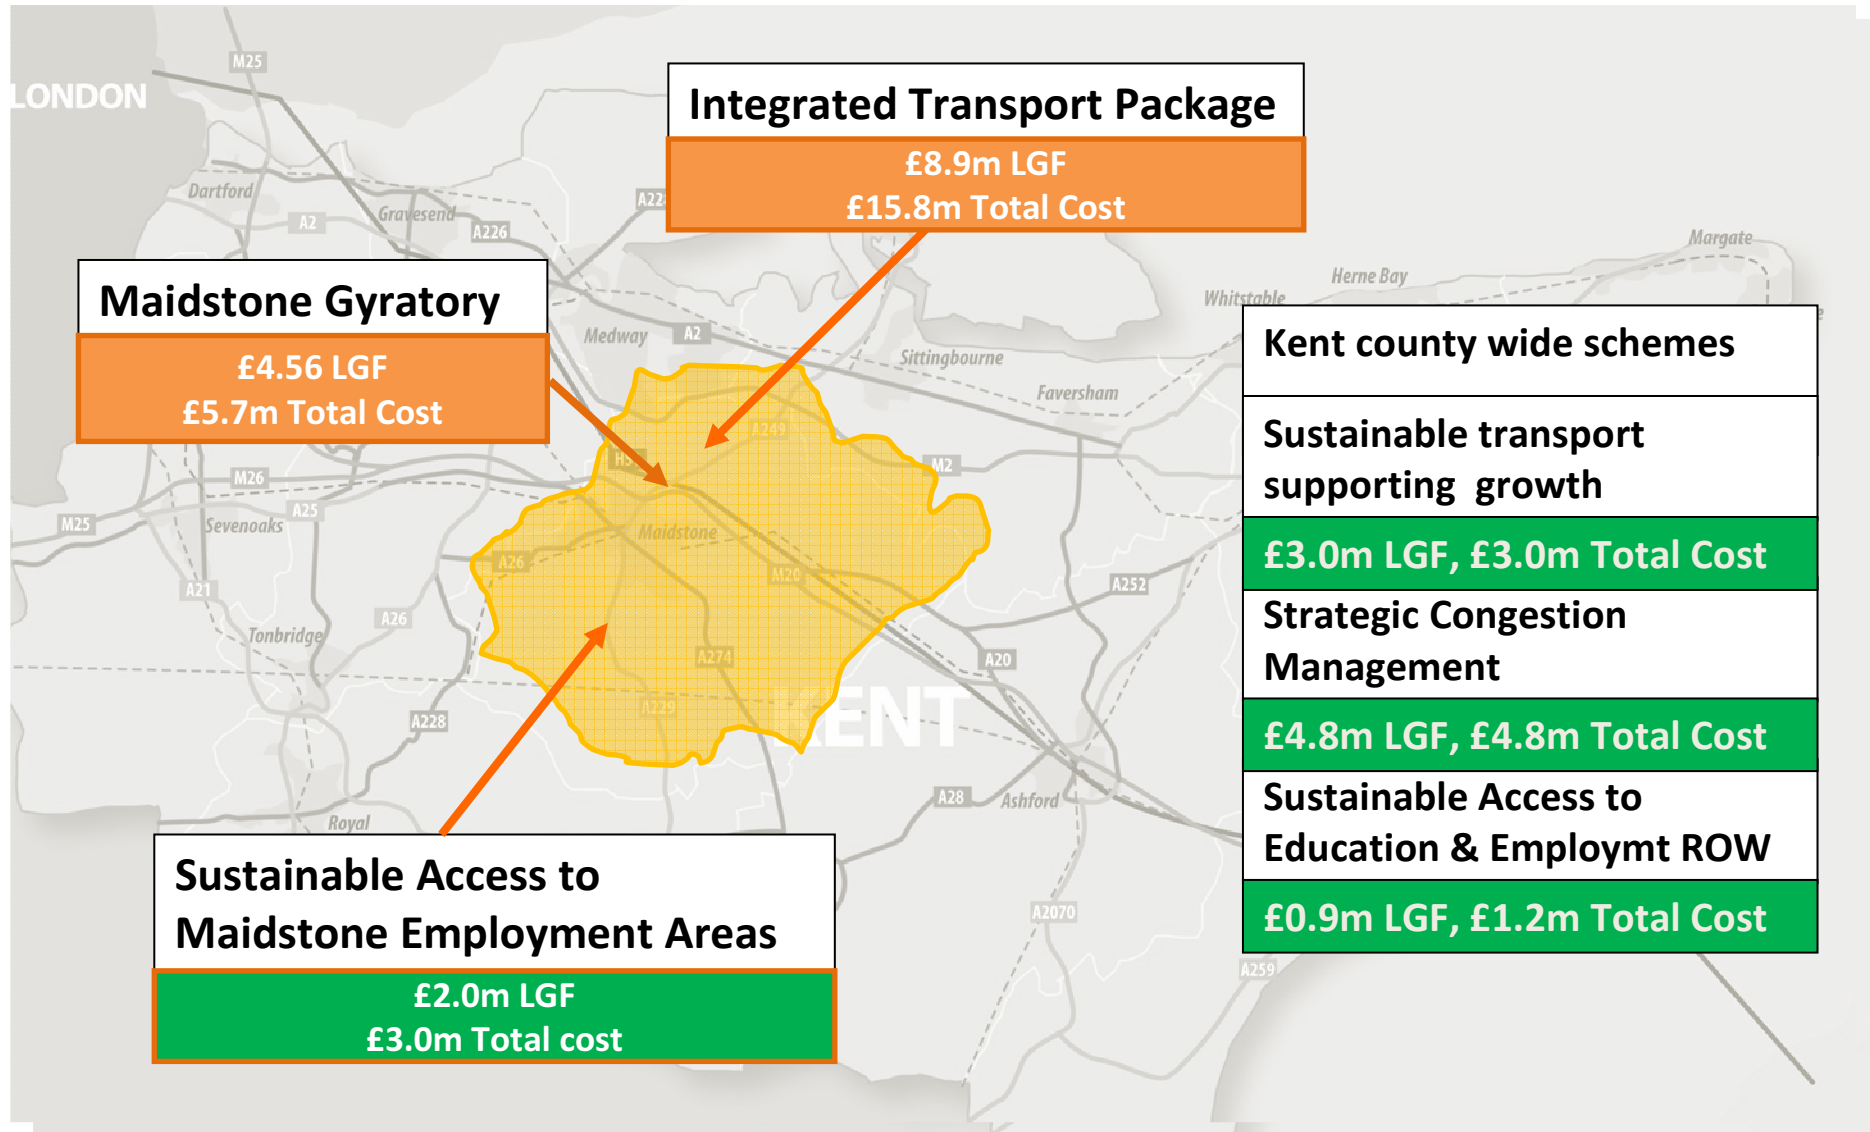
LONDON

M25

Dartford

A2

Gravesend

A226

A22

Integrated Transport Package

£8.9m LGF
£15.8m Total Cost

Maidstone Gyratory

£4.56 LGF
£5.7m Total Cost

Medway

A2

Sittingbourne

Faversham

Whitstable

Herne Bay

Margate

Kent county wide schemes

Sustainable transport supporting growth

£3.0m LGF, £3.0m Total Cost

Strategic Congestion Management

£4.8m LGF, £4.8m Total Cost

Sustainable Access to Education & Employmt ROW

£0.9m LGF, £1.2m Total Cost

M26

A25

M25

Sevenoaks

A21

A26

Tonbridge

A228

A249

HS

M2

Maidstone

A26

M20

A274

A229

KENT

A252

A20

A28

Ashford

A2070

A259

Royal

Sustainable Access to Maidstone Employment Areas

£2.0m LGF
£3.0m Total cost